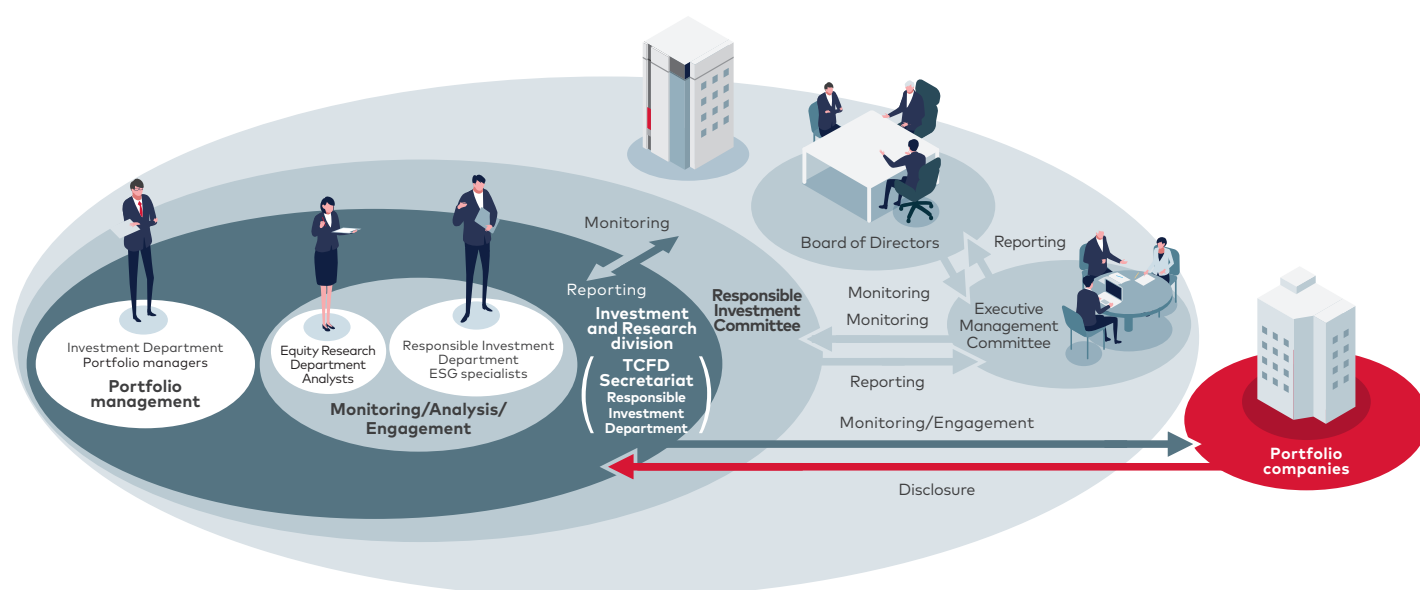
Monitoring

Reporting

Board of Directors

Reporting

Responsible Investment Committee

Monitoring

Monitoring

Executive Management Committee

Reporting

Investment Department
Portfolio managers
Portfolio management

Equity Research Department
Analysts

Responsible Investment Department
ESG specialists

Monitoring/Analysis/
Engagement

Investment and Research division

TCFD Secretariat
Responsible Investment Department

Monitoring/Engagement

Portfolio companies

Disclosure